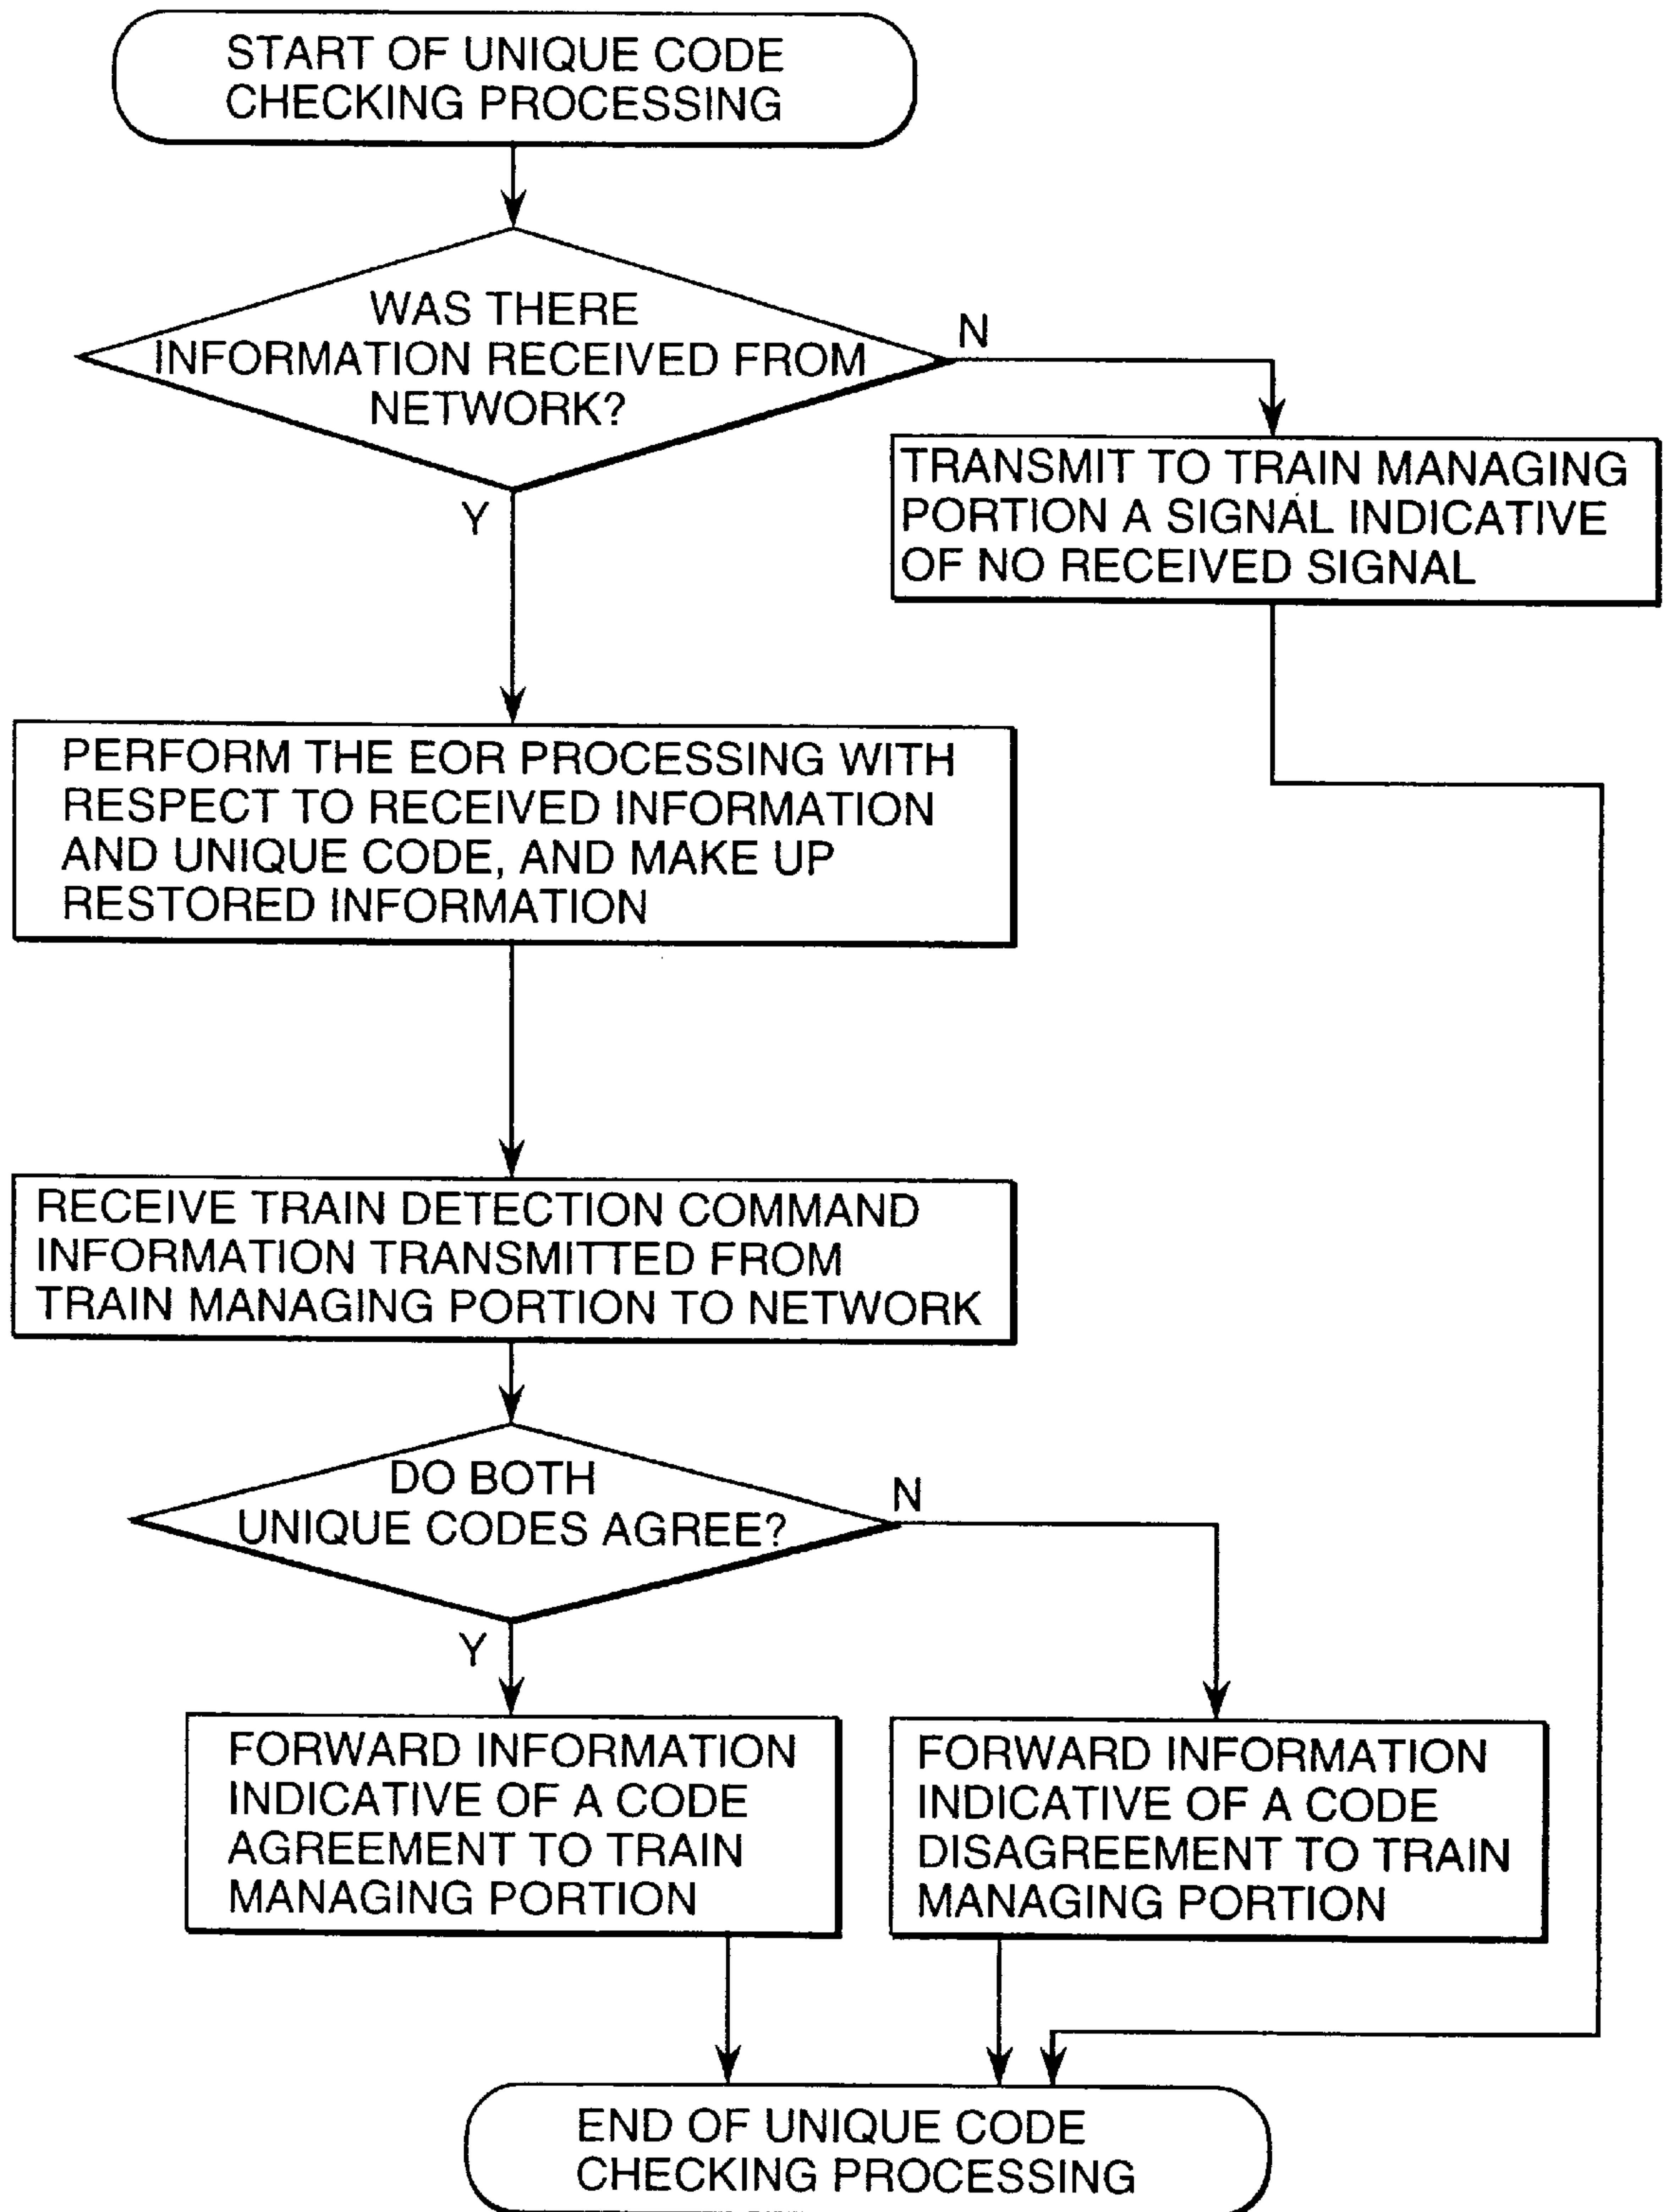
START OF UNIQUE CODE CHECKING PROCESSING

WAS THERE INFORMATION RECEIVED FROM NETWORK?

N

TRANSMIT TO TRAIN MANAGING PORTION A SIGNAL INDICATIVE OF NO RECEIVED SIGNAL

Y

PERFORM THE EOR PROCESSING WITH RESPECT TO RECEIVED INFORMATION AND UNIQUE CODE, AND MAKE UP RESTORED INFORMATION

RECEIVE TRAIN DETECTION COMMAND INFORMATION TRANSMITTED FROM TRAIN MANAGING PORTION TO NETWORK

DO BOTH UNIQUE CODES AGREE?

N

Y

FORWARD INFORMATION INDICATIVE OF A CODE AGREEMENT TO TRAIN MANAGING PORTION

FORWARD INFORMATION INDICATIVE OF A CODE DISAGREEMENT TO TRAIN MANAGING PORTION

END OF UNIQUE CODE CHECKING PROCESSING